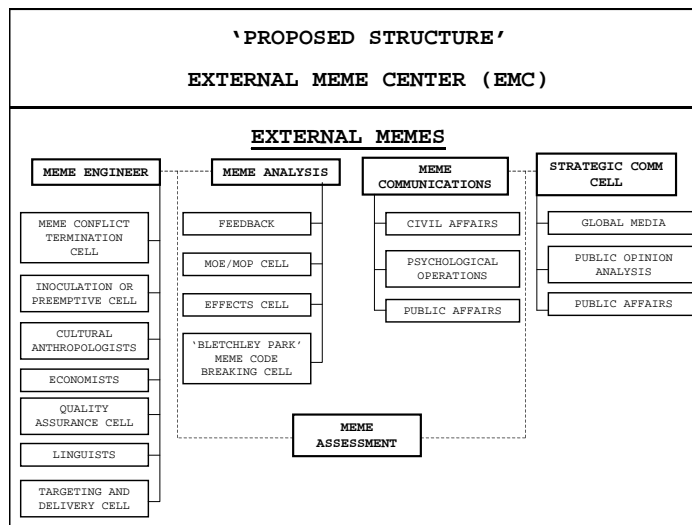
'PROPOSED STRUCTURE'

EXTERNAL MEME CENTER (EMC)

EXTERNAL MEMES

MEME ENGINEER

MEME CONFLICT TERMINATION CELL

INOCULATION OR PREEMPTIVE CELL

CULTURAL ANTHROPOLOGISTS

ECONOMISTS

QUALITY ASSURANCE CELL

LINGUISTS

TARGETING AND DELIVERY CELL

MEME ANALYSIS

FEEDBACK

MOE/MOP CELL

EFFECTS CELL

'BLETCHLEY PARK' MEME CODE BREAKING CELL

MEME COMMUNICATIONS

CIVIL AFFAIRS

PSYCHOLOGICAL OPERATIONS

PUBLIC AFFAIRS

STRATEGIC COMM CELL

GLOBAL MEDIA

PUBLIC OPINION ANALYSIS

PUBLIC AFFAIRS

MEME ASSESSMENT